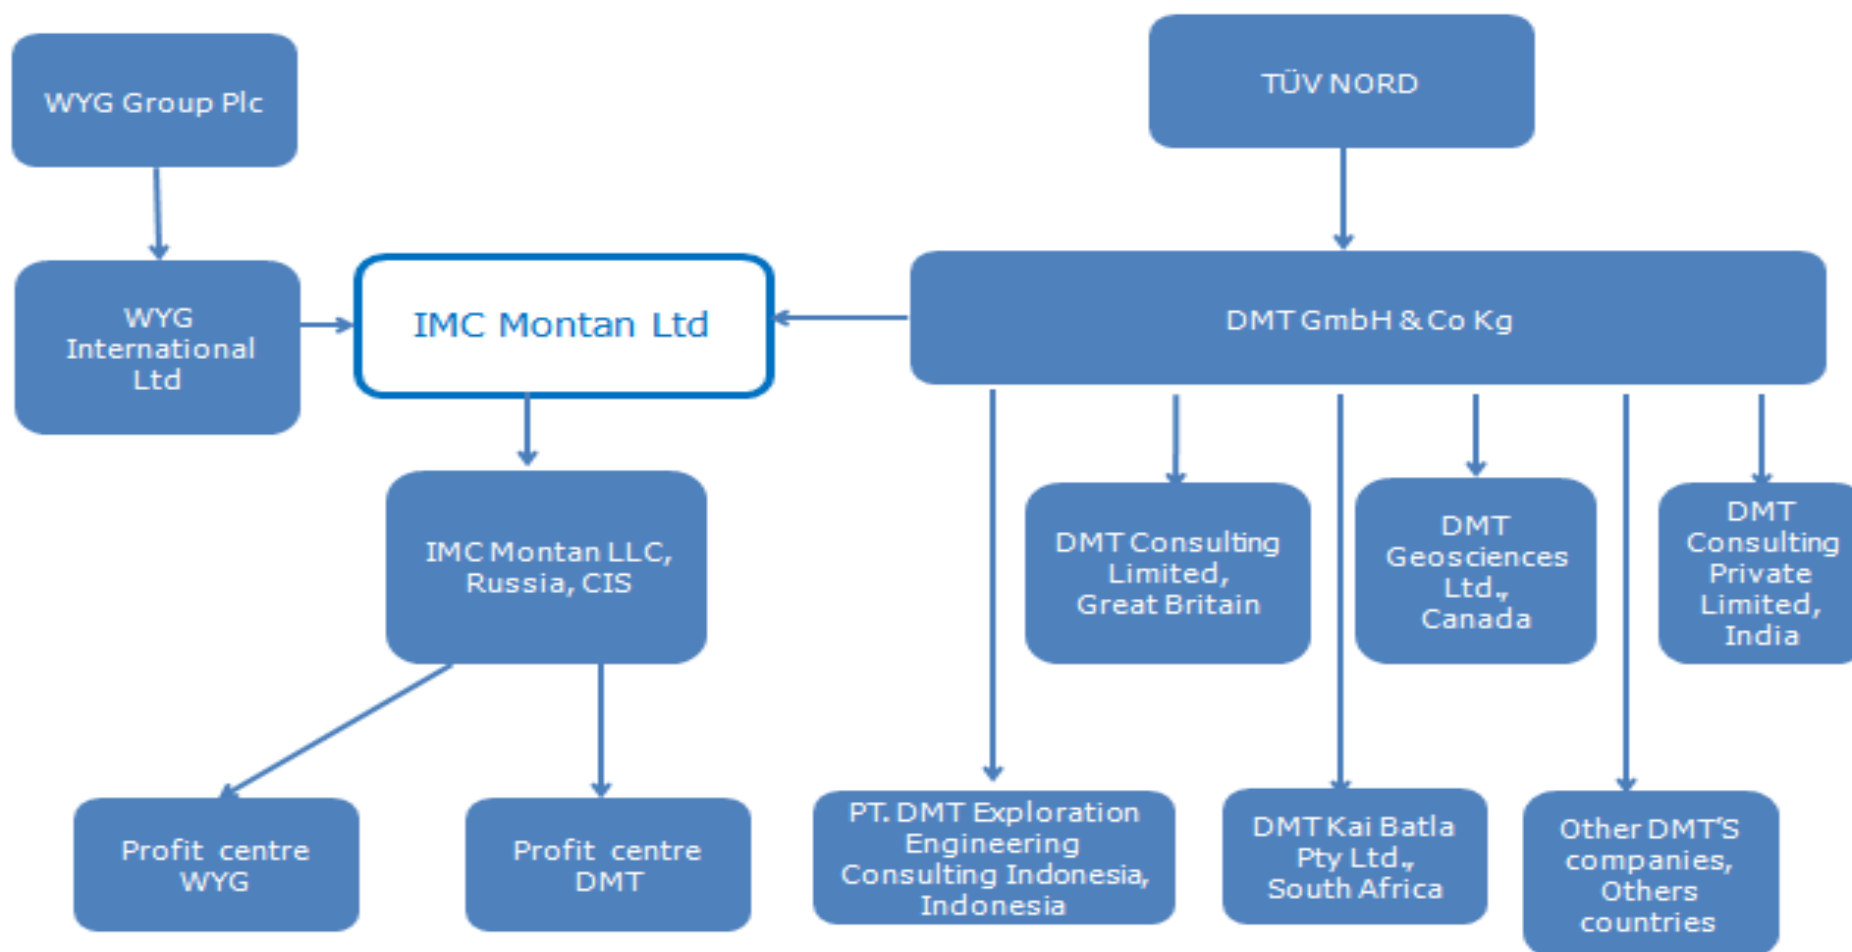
WYG Group Plc

TÜV NORD

WYG International Ltd

IMC Montan Ltd

DMT GmbH & Co Kg

IMC Montan LLC, Russia, CIS

DMT Consulting Limited, Great Britain

DMT Geosciences Ltd., Canada

DMT Consulting Private Limited, India

Profit centre WYG

Profit centre DMT

PT. DMT Exploration Engineering Consulting Indonesia, Indonesia

DMT Kai Batla Pty Ltd., South Africa

Other DMT'S companies, Others countries